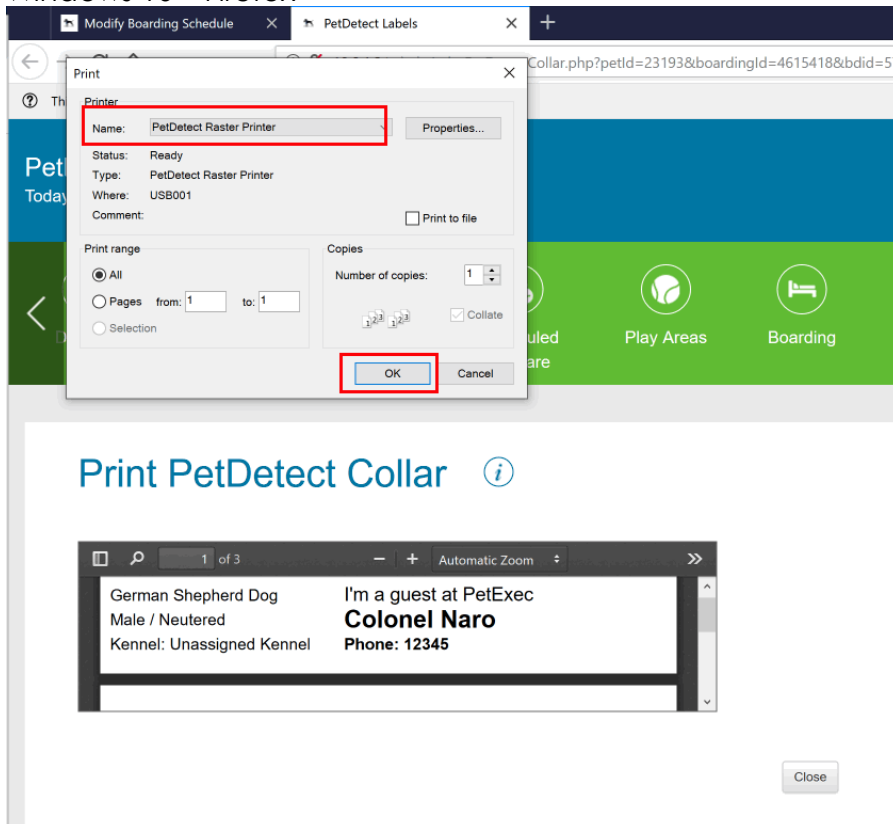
Modify Boarding Schedule
PetDetect Labels
Collar.php?petId=23193&boardingId=4615418&bdid=5

Print
Printer
Name: PetDetect Raster Printer
Properties...
Status: Ready
Type: PetDetect Raster Printer
Where: USB001
Comment:
Print to file
Print range
All
Pages from: 1 to: 1
Selection
Copies
Number of copies: 1
Collate
OK
Cancel

Pet
Today
uled
are
Play Areas
Boarding

Print PetDetect Collar

1 of 3
Automatic Zoom

German Shepherd Dog
Male / Neutered
Kennel: Unassigned Kennel
I'm a guest at PetExec
Colonel Naro
Phone: 12345

Close